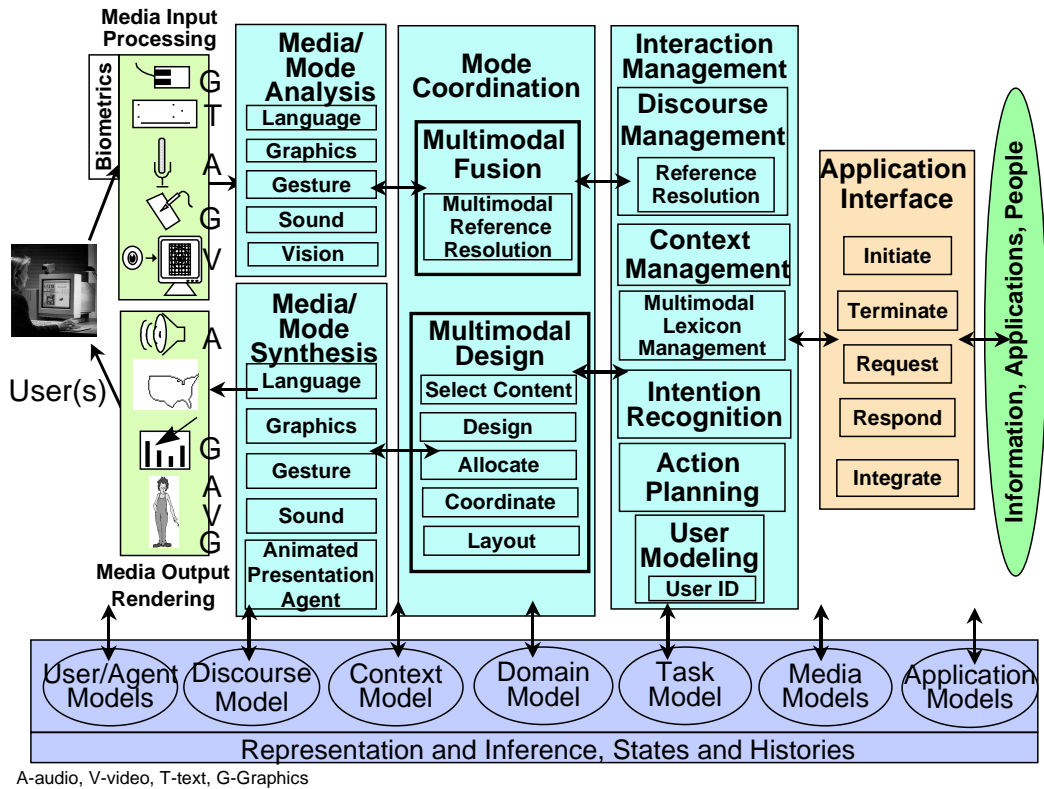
Media Input Processing

Biometrics

G
T
A
G
V

Media/ Mode Analysis
Language
Graphics
Gesture
Sound
Vision

Mode Coordination

Multimodal Fusion
Multimodal Reference Resolution

Interaction Management

Discourse Management
Reference Resolution

Context Management
Multimodal Lexicon Management

Intention Recognition

Action Planning

User Modeling
User ID

Application Interface
Initiate
Terminate
Request
Respond
Integrate

Information, Applications, People

User(s)

A
G
A
V
G

Media/ Mode Synthesis
Language
Graphics
Gesture
Sound
Animated Presentation Agent

Multimodal Design
Select Content
Design
Allocate
Coordinate
Layout

Media Output Rendering

User/Agent Models
Discourse Model
Context Model
Domain Model
Task Model
Media Models
Application Models

Representation and Inference, States and Histories

A-audio, V-video, T-text, G-Graphics